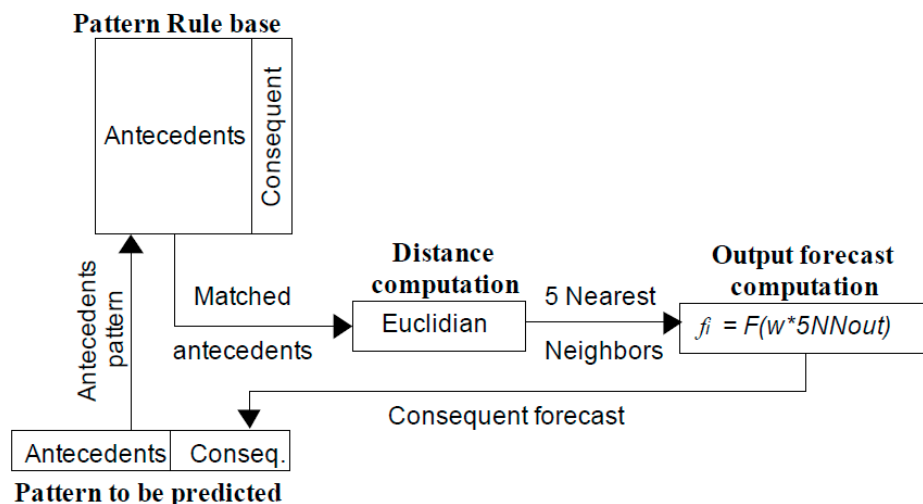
Pattern Rule base

Antecedents

Consequent

Antecedents pattern

Matched

antecedents

Distance computation

Euclidian

5 Nearest

Neighbors

Output forecast computation

$f_i = F(w*5NNout)$

Consequent forecast

Antecedents

Conseq.

Pattern to be predicted